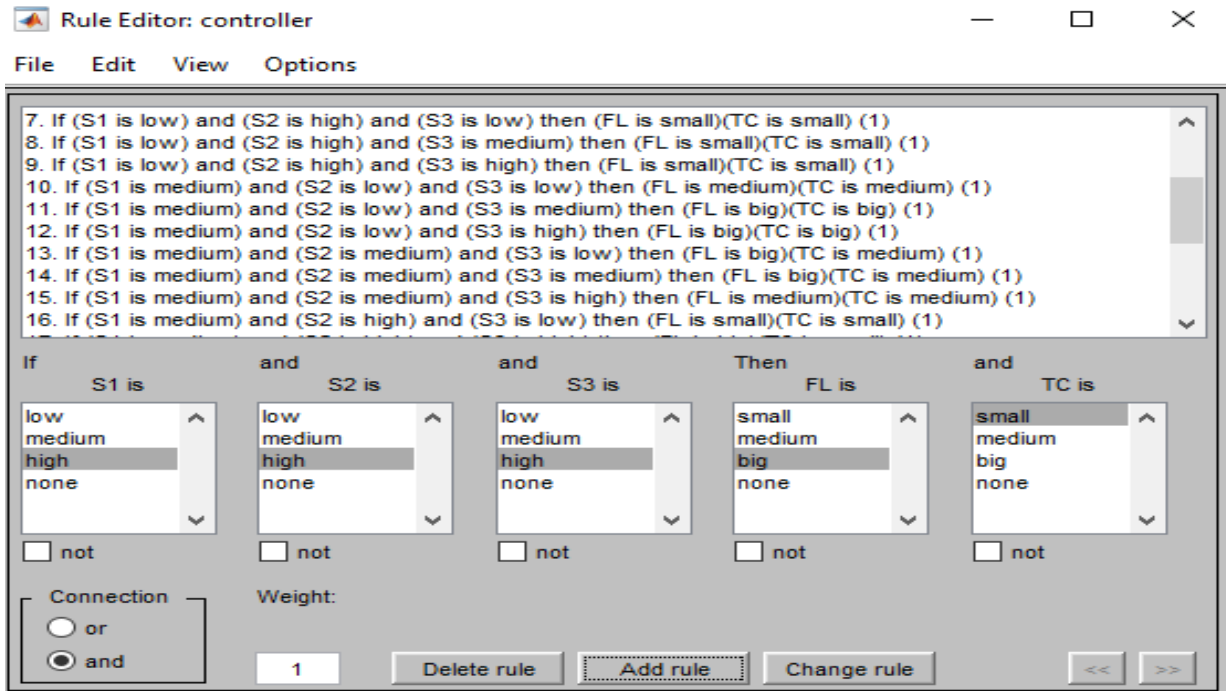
Rule Editor: controller

File Edit View Options

7. If (S1 is low) and (S2 is high) and (S3 is low) then (FL is small)(TC is small) (1)
8. If (S1 is low) and (S2 is high) and (S3 is medium) then (FL is small)(TC is small) (1)
9. If (S1 is low) and (S2 is high) and (S3 is high) then (FL is small)(TC is small) (1)
10. If (S1 is medium) and (S2 is low) and (S3 is low) then (FL is medium)(TC is medium) (1)
11. If (S1 is medium) and (S2 is low) and (S3 is medium) then (FL is big)(TC is big) (1)
12. If (S1 is medium) and (S2 is low) and (S3 is high) then (FL is big)(TC is big) (1)
13. If (S1 is medium) and (S2 is medium) and (S3 is low) then (FL is big)(TC is medium) (1)
14. If (S1 is medium) and (S2 is medium) and (S3 is medium) then (FL is big)(TC is medium) (1)
15. If (S1 is medium) and (S2 is medium) and (S3 is high) then (FL is medium)(TC is medium) (1)
16. If (S1 is medium) and (S2 is high) and (S3 is low) then (FL is small)(TC is small) (1)
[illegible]

If
S1 is
low
medium
high
none
not

and
S2 is
low
medium
high
none
not

and
S3 is
low
medium
high
none
not

Then
FL is
small
medium
big
none
not

and
TC is
small
medium
big
none
not

Connection
or
and

Weight:
1

Delete rule
Add rule
Change rule
<<
>>